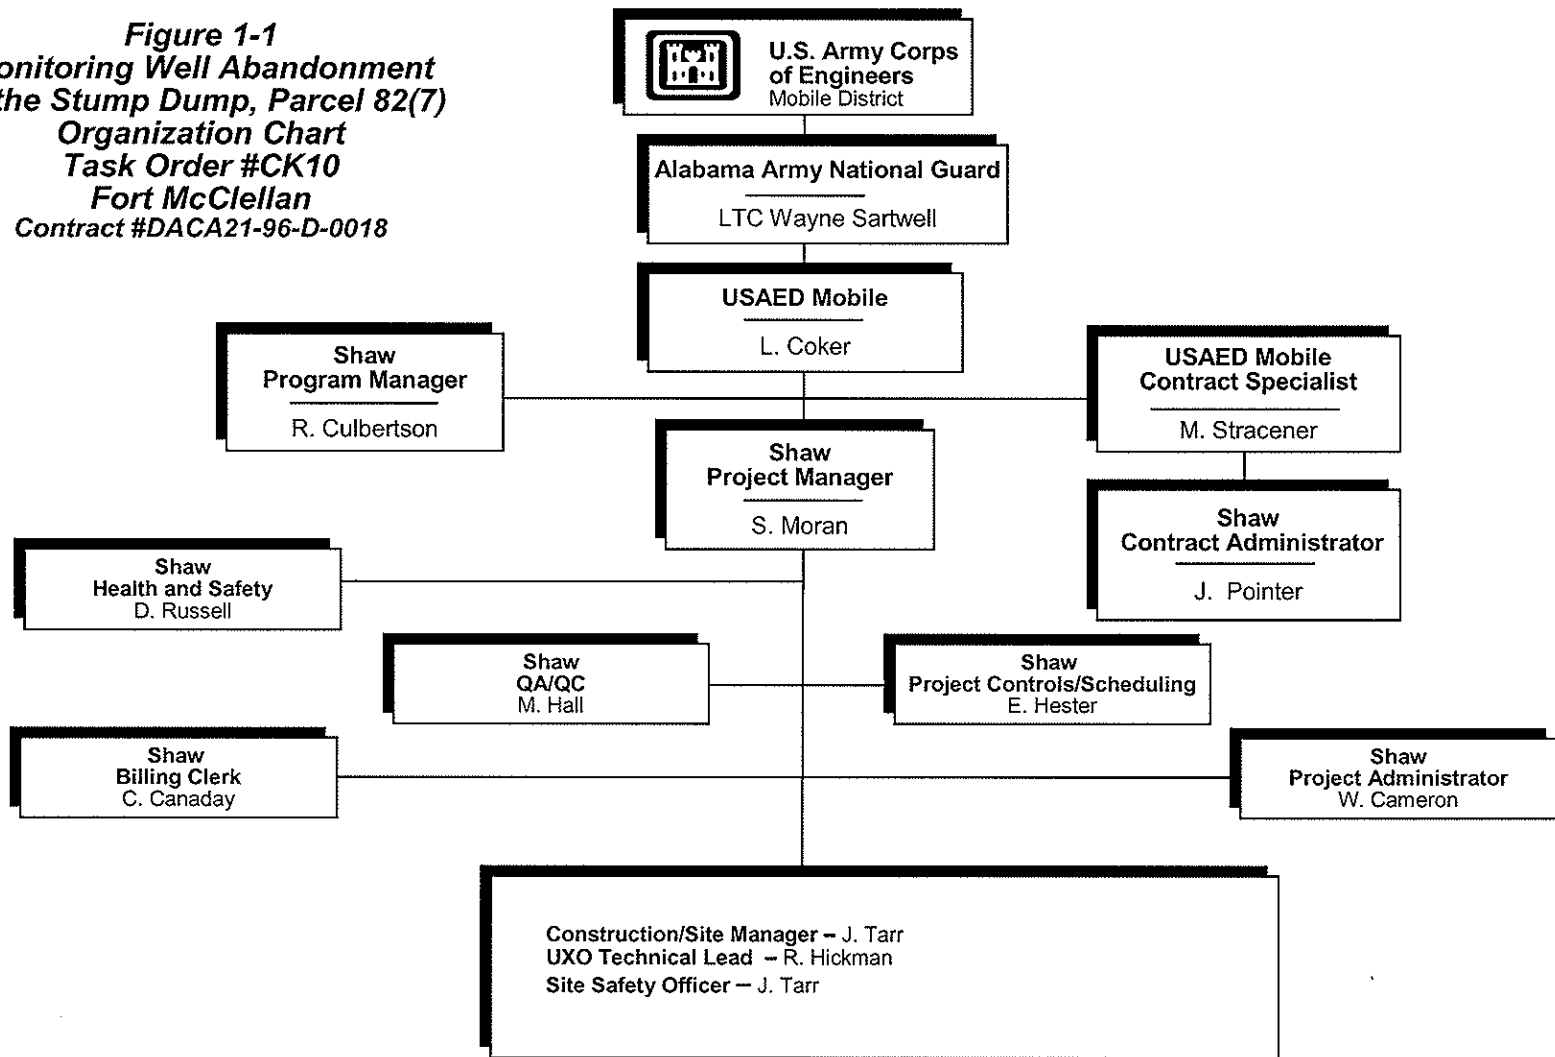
Figure 1-1
onitoring Well Abandonment
the Stump Dump, Parcel 82(7)
Organization Chart
Task Order #CK10
Fort McClellan
Contract #DACA21-96-D-0018

U.S. Army Corps of Engineers
Mobile District

Alabama Army National Guard
LTC Wayne Sartwell

USAED Mobile
L. Coker

Shaw
Program Manager
R. Culbertson

USAED Mobile
Contract Specialist
M. Stracener

Shaw
Project Manager
S. Moran

Shaw
Contract Administrator
J. Pointer

Shaw
Health and Safety
D. Russell

Shaw
QA/QC
M. Hall

Shaw
Project Controls/Scheduling
E. Hester

Shaw
Billing Clerk
C. Canaday

Shaw
Project Administrator
W. Cameron

Construction/Site Manager – J. Tarr
UXO Technical Lead – R. Hickman
Site Safety Officer – J. Tarr